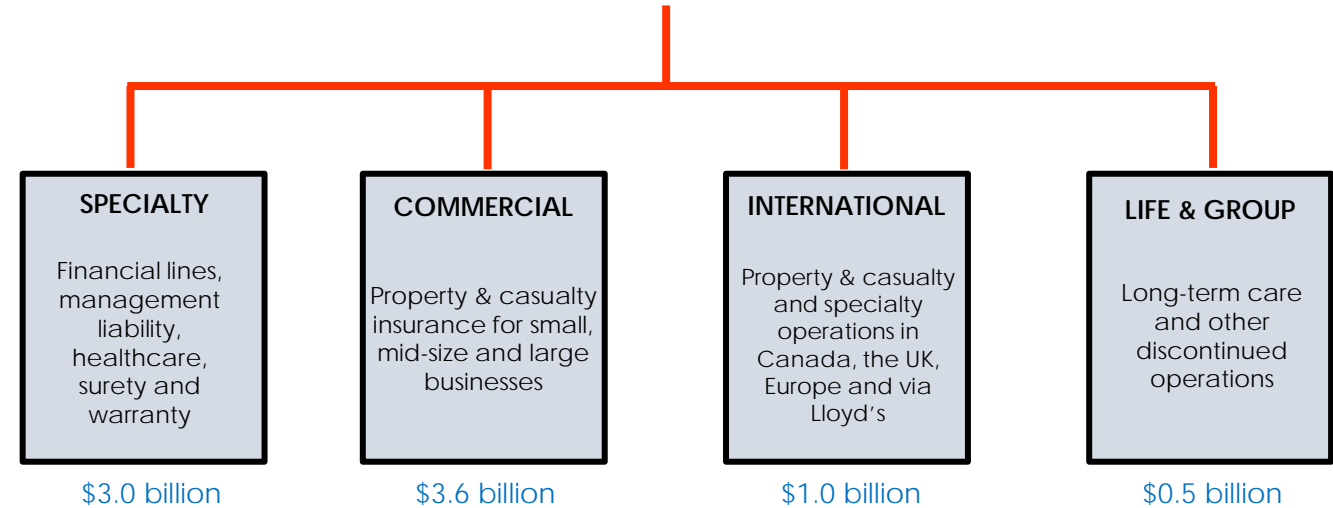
SPECIALTY

Financial lines, management liability, healthcare, surety and warranty

$3.0 billion

COMMERCIAL

Property & casualty insurance for small, mid-size and large businesses

$3.6 billion

INTERNATIONAL

Property & casualty and specialty operations in Canada, the UK, Europe and via Lloyd’s

$1.0 billion

LIFE & GROUP

Long-term care and other discontinued operations

$0.5 billion